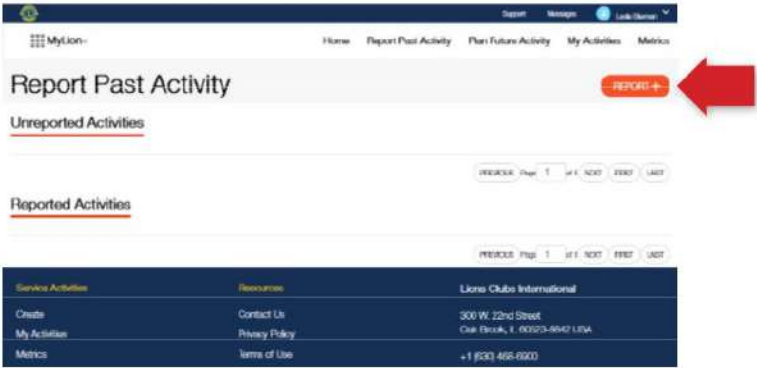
Support Messages Leslie Barron

MyLion

Home Report Past Activity Plan Future Activity My Activities Metrics

Report Past Activity

REPORT +

Unreported Activities

PREVIOUS Page 1 of 1 NEXT FIRST LAST

Reported Activities

PREVIOUS Page 1 of 1 NEXT FIRST LAST

Service Activities

Create

My Activities

Metrics

Resources

Contact Us

Privacy Policy

Terms of Use

Lions Clubs International

300 W. 22nd Street

Oak Brook, IL 60523-8842 USA

+1 (630) 468-6900